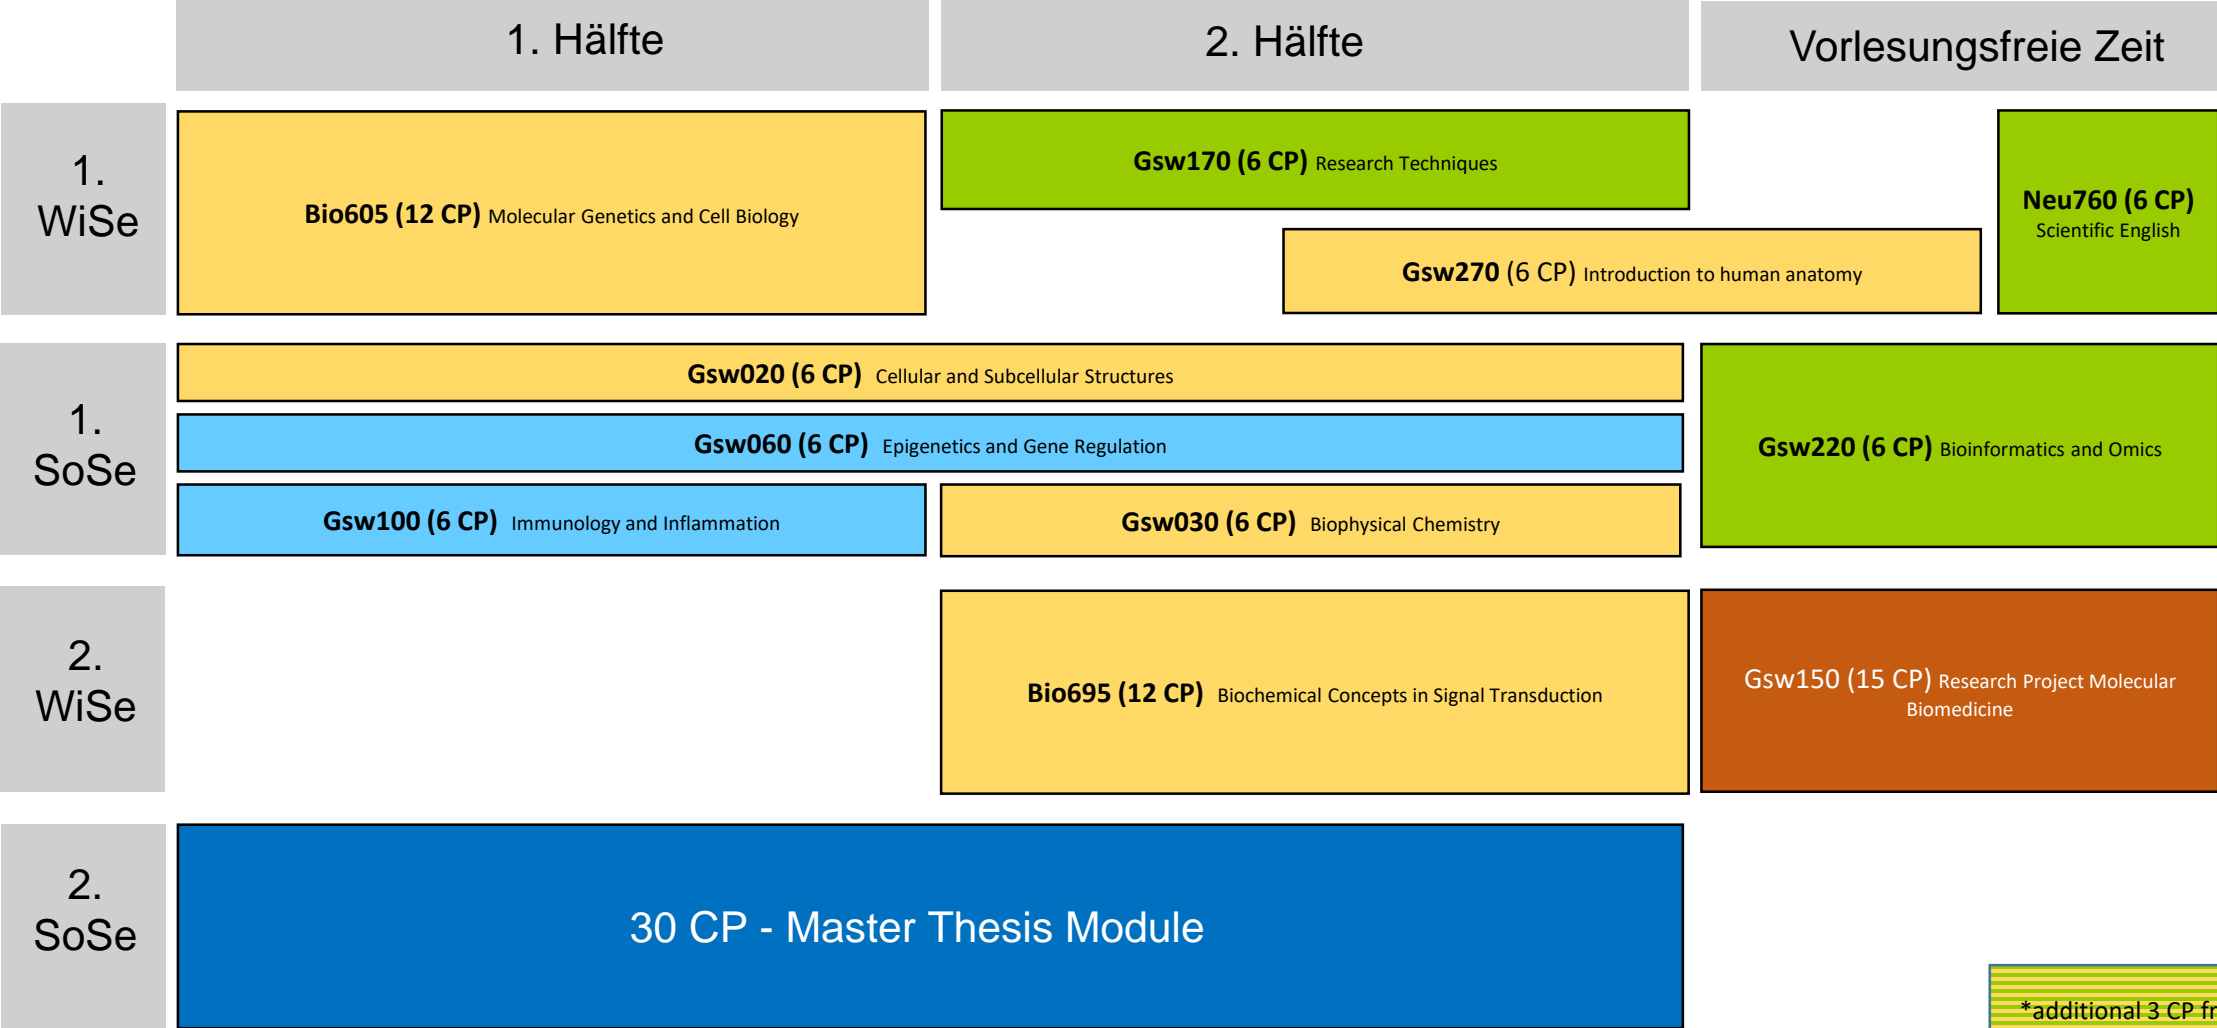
|  | 1. Hälfte | 2. Hälfte | Vorlesungsfreie Zeit |
|---|---|---|---|
| 1. WiSe | **Bio605 (12 CP)** Molecular Genetics and Cell Biology | **Gsw170 (6 CP)** Research Techniques; **Gsw270** (6 CP) Introduction to human anatomy | **Neu760 (6 CP)** Scientific English |
| 1. SoSe | **Gsw020 (6 CP)** Cellular and Subcellular Structures; **Gsw060 (6 CP)** Epigenetics and Gene Regulation; **Gsw100 (6 CP)** Immunology and Inflammation | **Gsw030 (6 CP)** Biophysical Chemistry | **Gsw220 (6 CP)** Bioinformatics and Omics |
| 2. WiSe |  | **Bio695 (12 CP)** Biochemical Concepts in Signal Transduction | Gsw150 (15 CP) Research Project Molecular Biomedicine |
| 2. SoSe | 30 CP - Master Thesis Module |  | *additional 3 CP fr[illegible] |